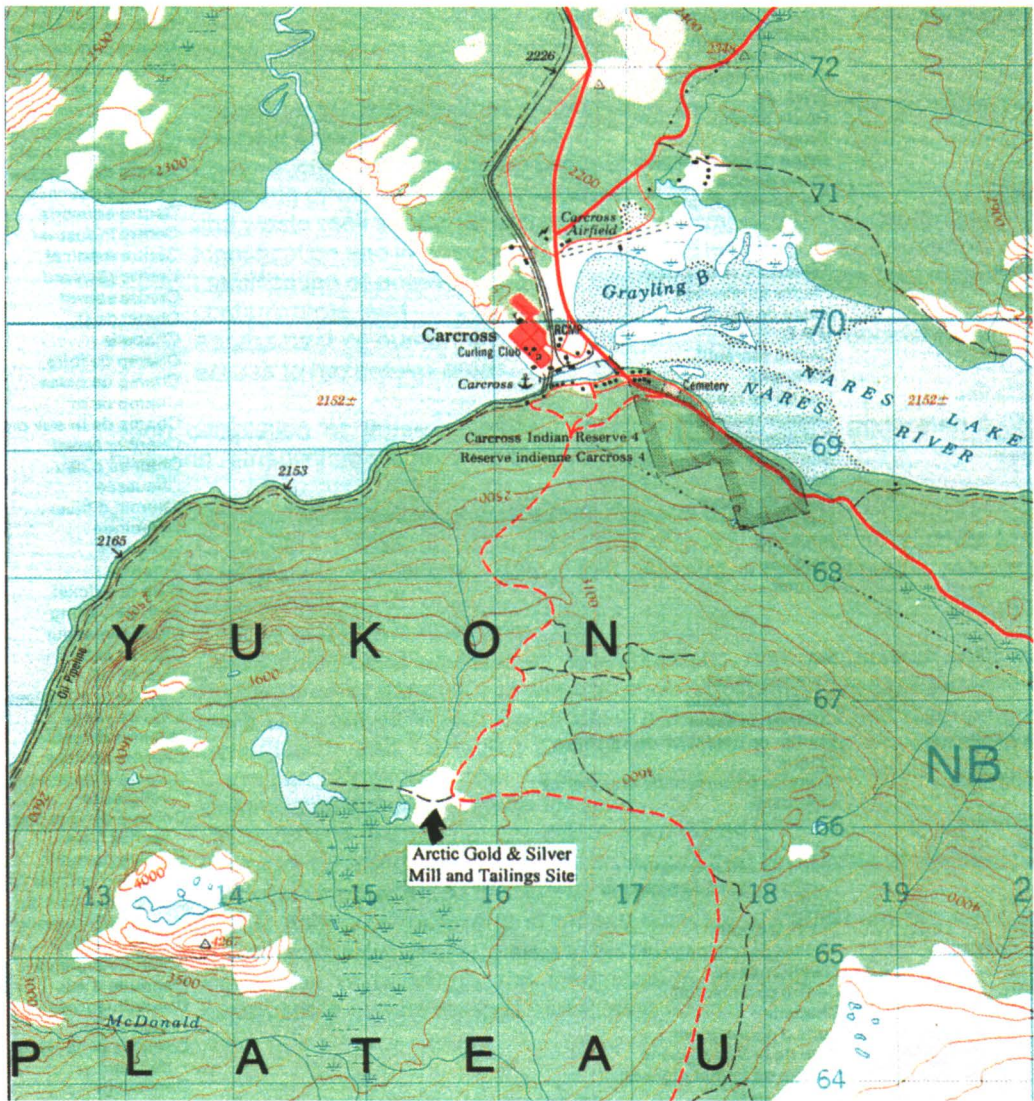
2226
72
71
2200
Carcross Airfield
Grayling B
70
Carcross
Curling Club
RCMP
Carcross
Cemetery
NARES LAKE
NARES RIVER
2152±
2152±
Carcross Indian Reserve 4
Réserve indienne Carcross 4
69
2153
2165
2500
68
Y U K O N
Oil Pipeline
67
NB
66
Arctic Gold & Silver
Mill and Tailings Site
4000
13
14
15
16
17
18
19
4267
3500
65
McDonald
P L A T E A U
64